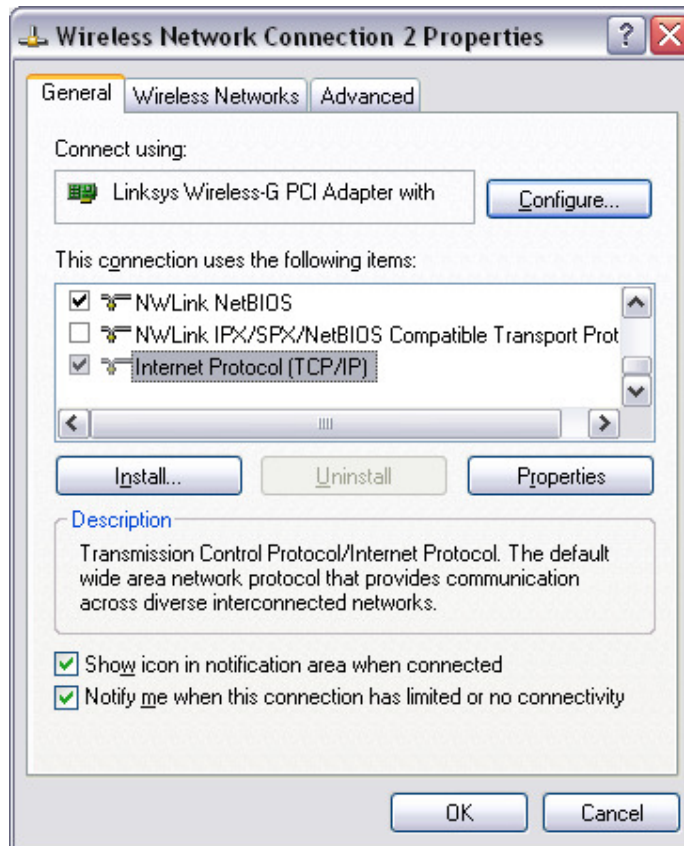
Wireless Network Connection 2 Properties

?

General | Wireless Networks | Advanced

Connect using:

Linksys Wireless-G PCI Adapter with

Configure...

This connection uses the following items:

NWLink NetBIOS
NWLink IPX/SPX/NetBIOS Compatible Transport Prot
Internet Protocol (TCP/IP)

Install...
Uninstall
Properties

Description

Transmission Control Protocol/Internet Protocol. The default wide area network protocol that provides communication across diverse interconnected networks.

Show icon in notification area when connected
Notify me when this connection has limited or no connectivity

OK
Cancel